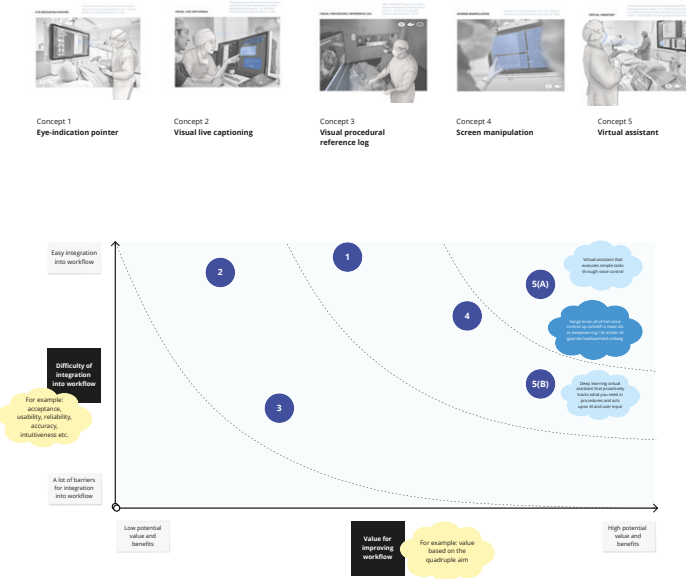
Concept 1
Eye-indication pointer

Concept 2
Visual live captioning

Concept 3
Visual procedural reference log

Concept 4
Screen manipulation

Concept 5
Virtual assistant

Easy integration into workflow

Difficulty of integration into workflow

For example: acceptance, usability, reliability, accuracy, intuitiveness etc.

A lot of barriers for integration into workflow

2

1

5(A)

Virtual assistant that executes simple tasks through voice control

4

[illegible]

5(B)

Deep learning virtual assistant that proactively tracks what you need in procedures and acts upon AI and user input

3

Low potential value and benefits

Value for improving workflow

For example: value based on the quadruple aim

High potential value and benefits